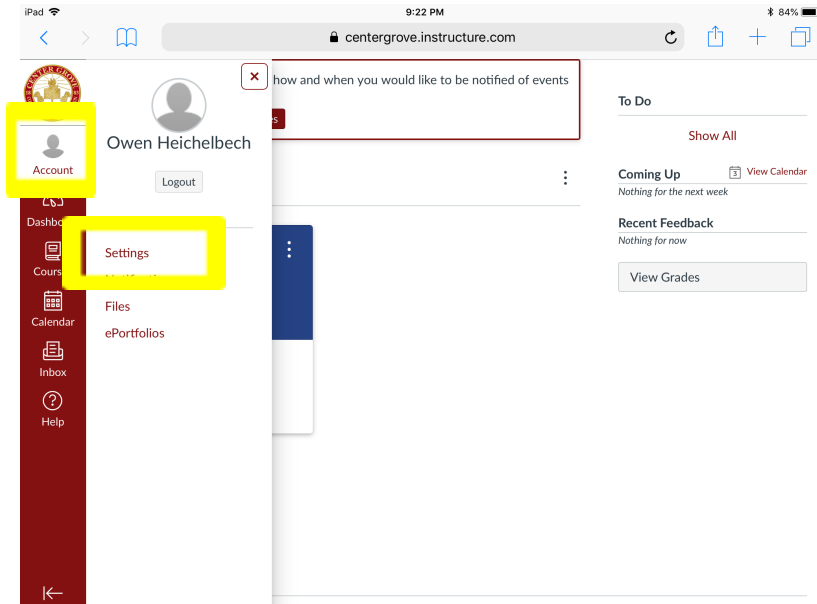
iPad
9:22 PM
84%
centergrove.instructure.com

Account
Dashbo
Cours
Calendar
Inbox
Help

Owen Heichelbech
Logout

Settings
Notificati
Files
ePortfolios

how and when you would like to be notified of events
es

To Do
Show All
Coming Up
3 View Calendar
Nothing for the next week
Recent Feedback
Nothing for now
View Grades